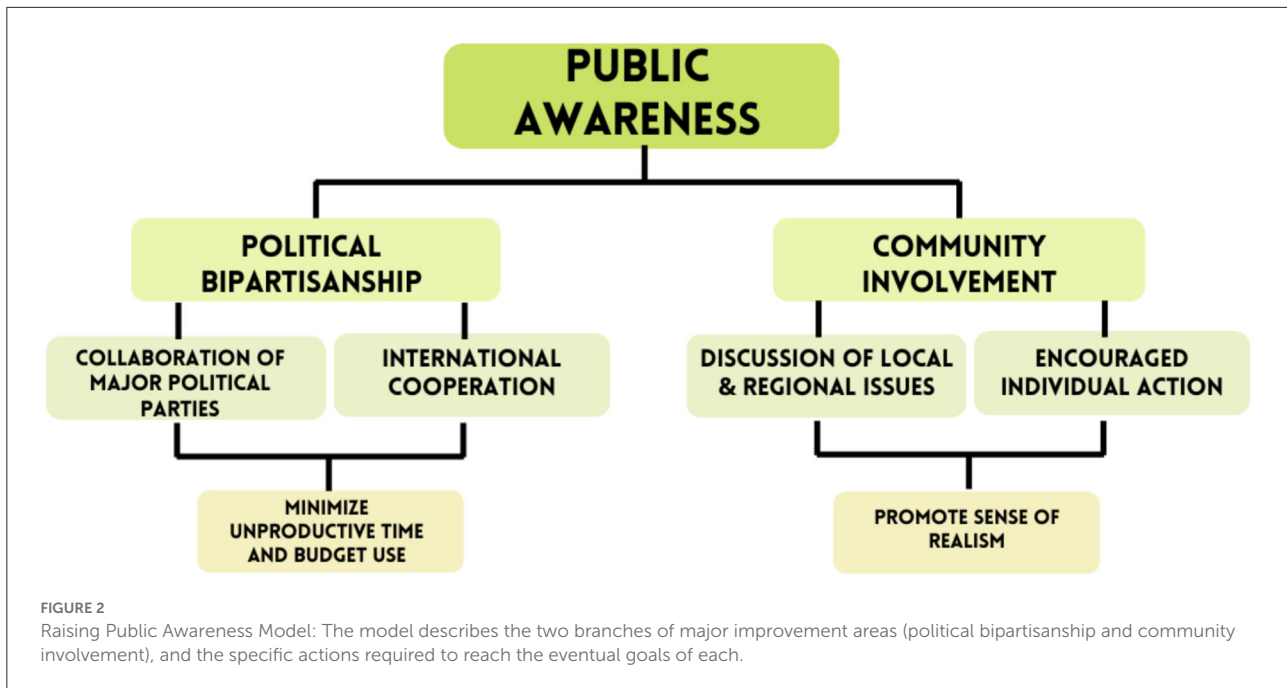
PUBLIC AWARENESS

POLITICAL BIPARTISANSHIP

COMMUNITY INVOLVEMENT

COLLABORATION OF MAJOR POLITICAL PARTIES

INTERNATIONAL COOPERATION

DISCUSSION OF LOCAL & REGIONAL ISSUES

ENCOURAGED INDIVIDUAL ACTION

MINIMIZE UNPRODUCTIVE TIME AND BUDGET USE

PROMOTE SENSE OF REALISM

FIGURE 2
Raising Public Awareness Model: The model describes the two branches of major improvement areas (political bipartisanship and community involvement), and the specific actions required to reach the eventual goals of each.